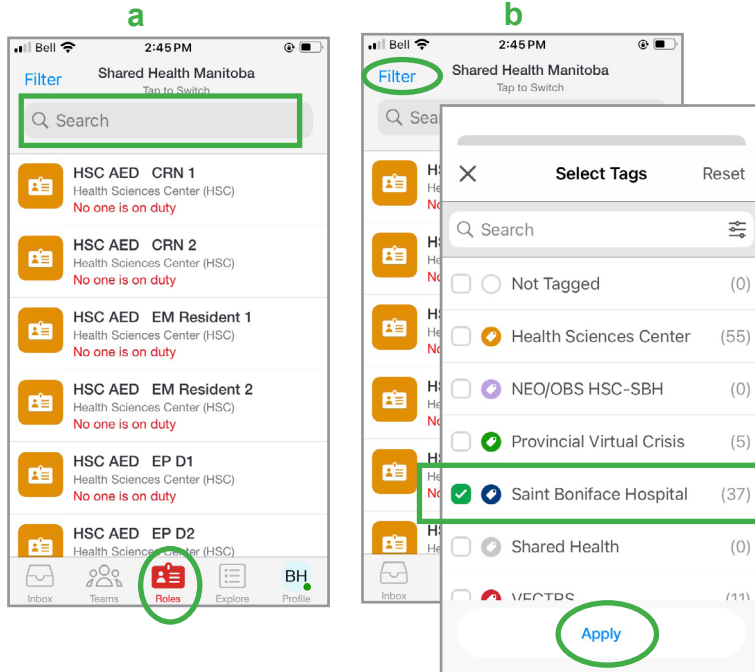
a

Bell 2:45 PM

Filter Shared Health Manitoba
Tap to Switch

Search

HSC AED CRN 1
Health Sciences Center (HSC)
No one is on duty

HSC AED CRN 2
Health Sciences Center (HSC)
No one is on duty

HSC AED EM Resident 1
Health Sciences Center (HSC)
No one is on duty

HSC AED EM Resident 2
Health Sciences Center (HSC)
No one is on duty

HSC AED EP D1
Health Sciences Center (HSC)
No one is on duty

HSC AED EP D2
Health Sciences Center (HSC)

Inbox Teams Roles Explore BH Profile

b

Bell 2:45 PM

Filter Shared Health Manitoba
Tap to Switch

Sea

Select Tags Reset

Search

Not Tagged (0)
Health Sciences Center (55)
NEO/OBS HSC-SBH (0)
Provincial Virtual Crisis (5)
Saint Boniface Hospital (37)
Shared Health (0)
VECTRS (11)

Apply

Inbox